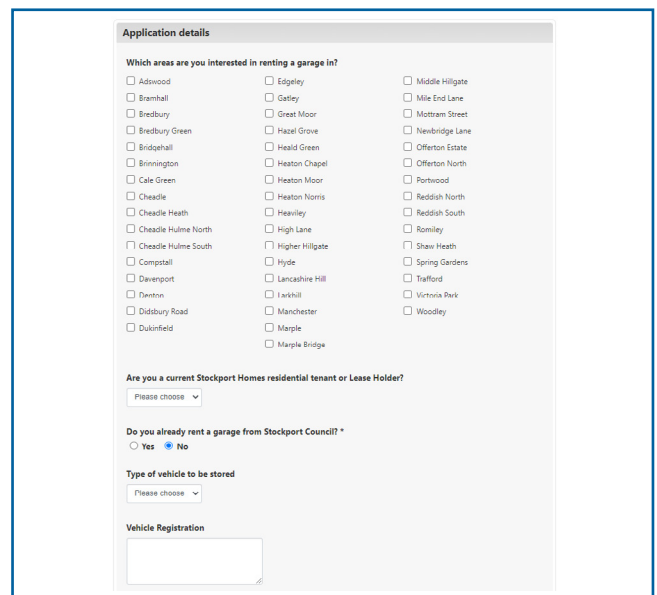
Application details

Which areas are you interested in renting a garage in?

Adswood
Bramhall
Bredbury
Bredbury Green
Bridgehall
Brinnington
Cale Green
Cheadle
Cheadle Heath
Cheadle Hulme North
Cheadle Hulme South
Compstall
Davenport
Denton
Didsbury Road
Dukinfield

Edgeley
Gatley
Great Moor
Hazel Grove
Heald Green
Heaton Chapel
Heaton Moor
Heaton Norris
Heaviley
High Lane
Higher Hillgate
Hyde
Lancashire Hill
Larkhill
Manchester
Marple
Marple Bridge

Middle Hillgate
Mile End Lane
Mottram Street
Newbridge Lane
Offerton Estate
Offerton North
Portwood
Reddish North
Reddish South
Romiley
Shaw Heath
Spring Gardens
Trafford
Victoria Park
Woodley

Are you a current Stockport Homes residential tenant or Lease Holder?

Please choose

Do you already rent a garage from Stockport Council? *
Yes No

Type of vehicle to be stored

Please choose

Vehicle Registration